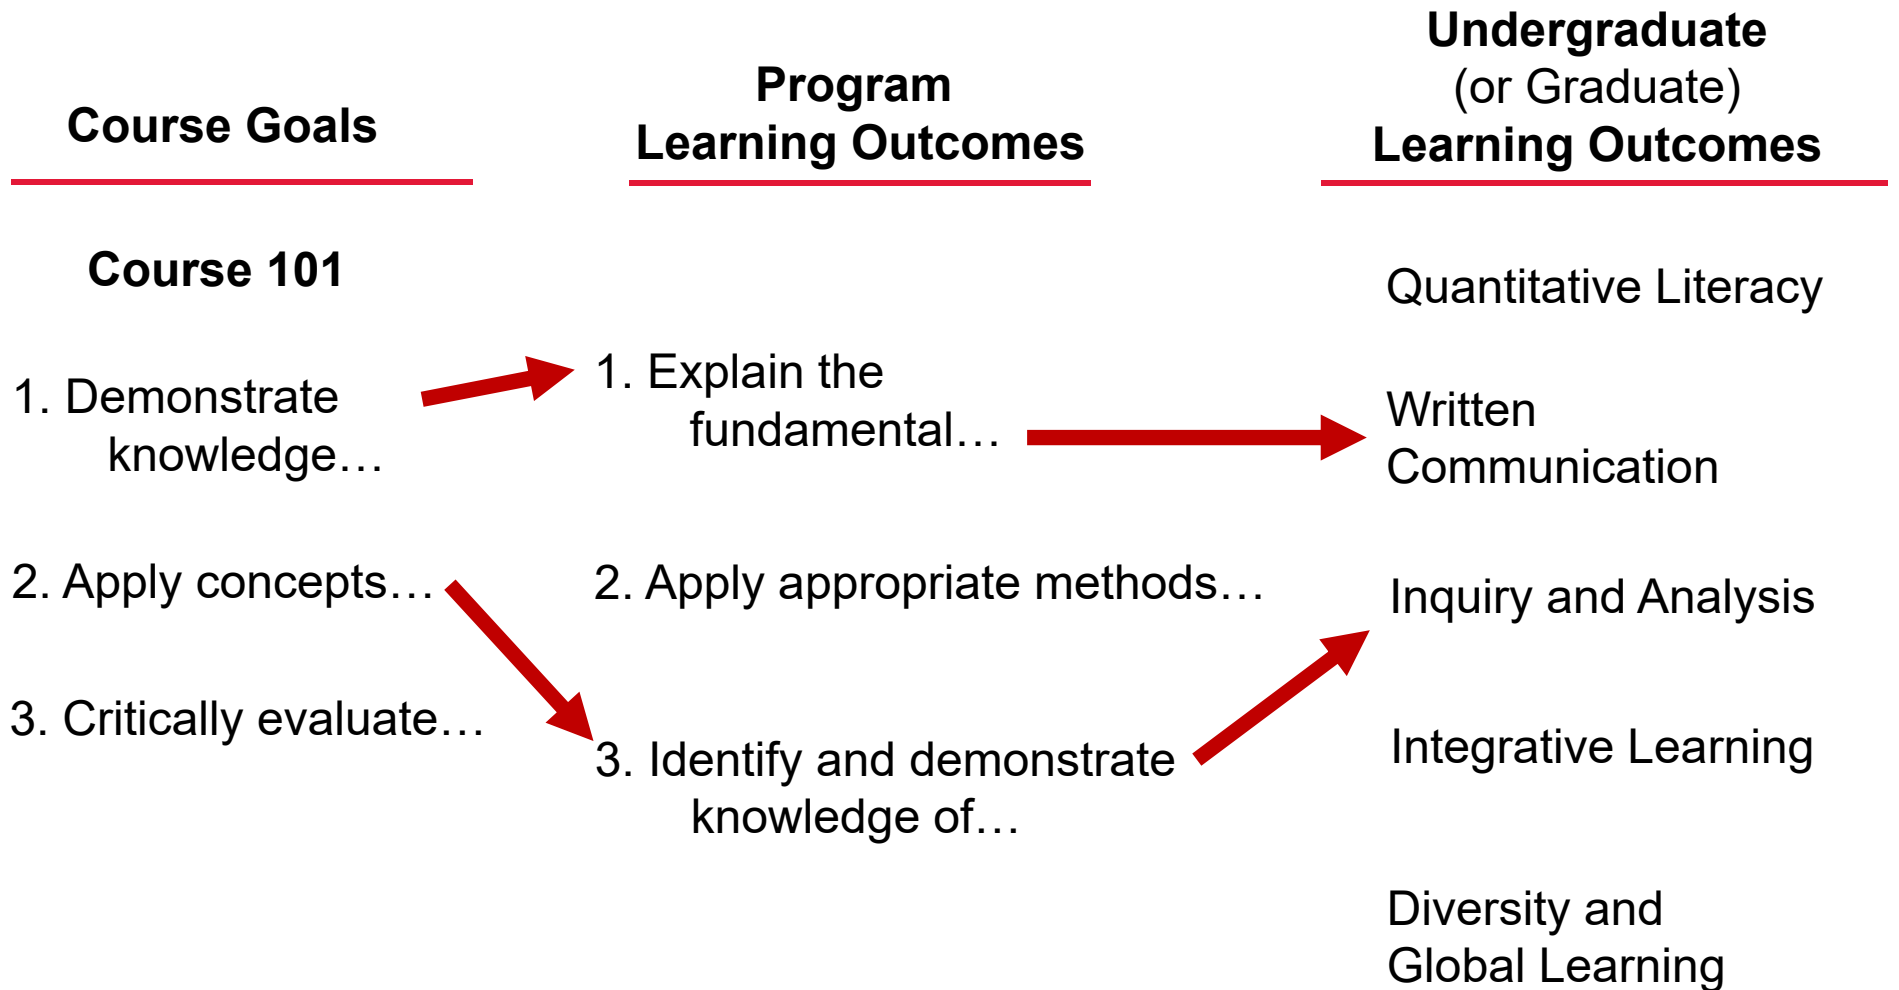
Course Goals

Program
Learning Outcomes

Undergraduate
(or Graduate)
Learning Outcomes

Course 101

1. Demonstrate knowledge…

2. Apply concepts…

3. Critically evaluate…

1. Explain the fundamental…

2. Apply appropriate methods…

3. Identify and demonstrate knowledge of…

Quantitative Literacy

Written Communication

Inquiry and Analysis

Integrative Learning

Diversity and Global Learning